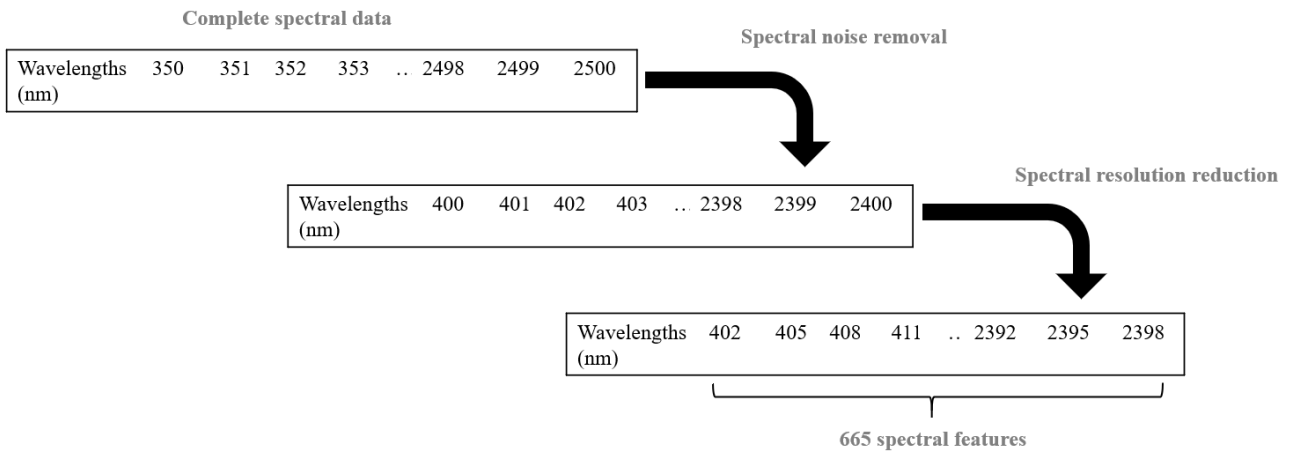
Complete spectral data

Wavelengths (nm) 350 351 352 353 .. 2498 2499 2500

Spectral noise removal

Wavelengths (nm) 400 401 402 403 .. 2398 2399 2400

Spectral resolution reduction

Wavelengths (nm) 402 405 408 411 .. 2392 2395 2398

665 spectral features